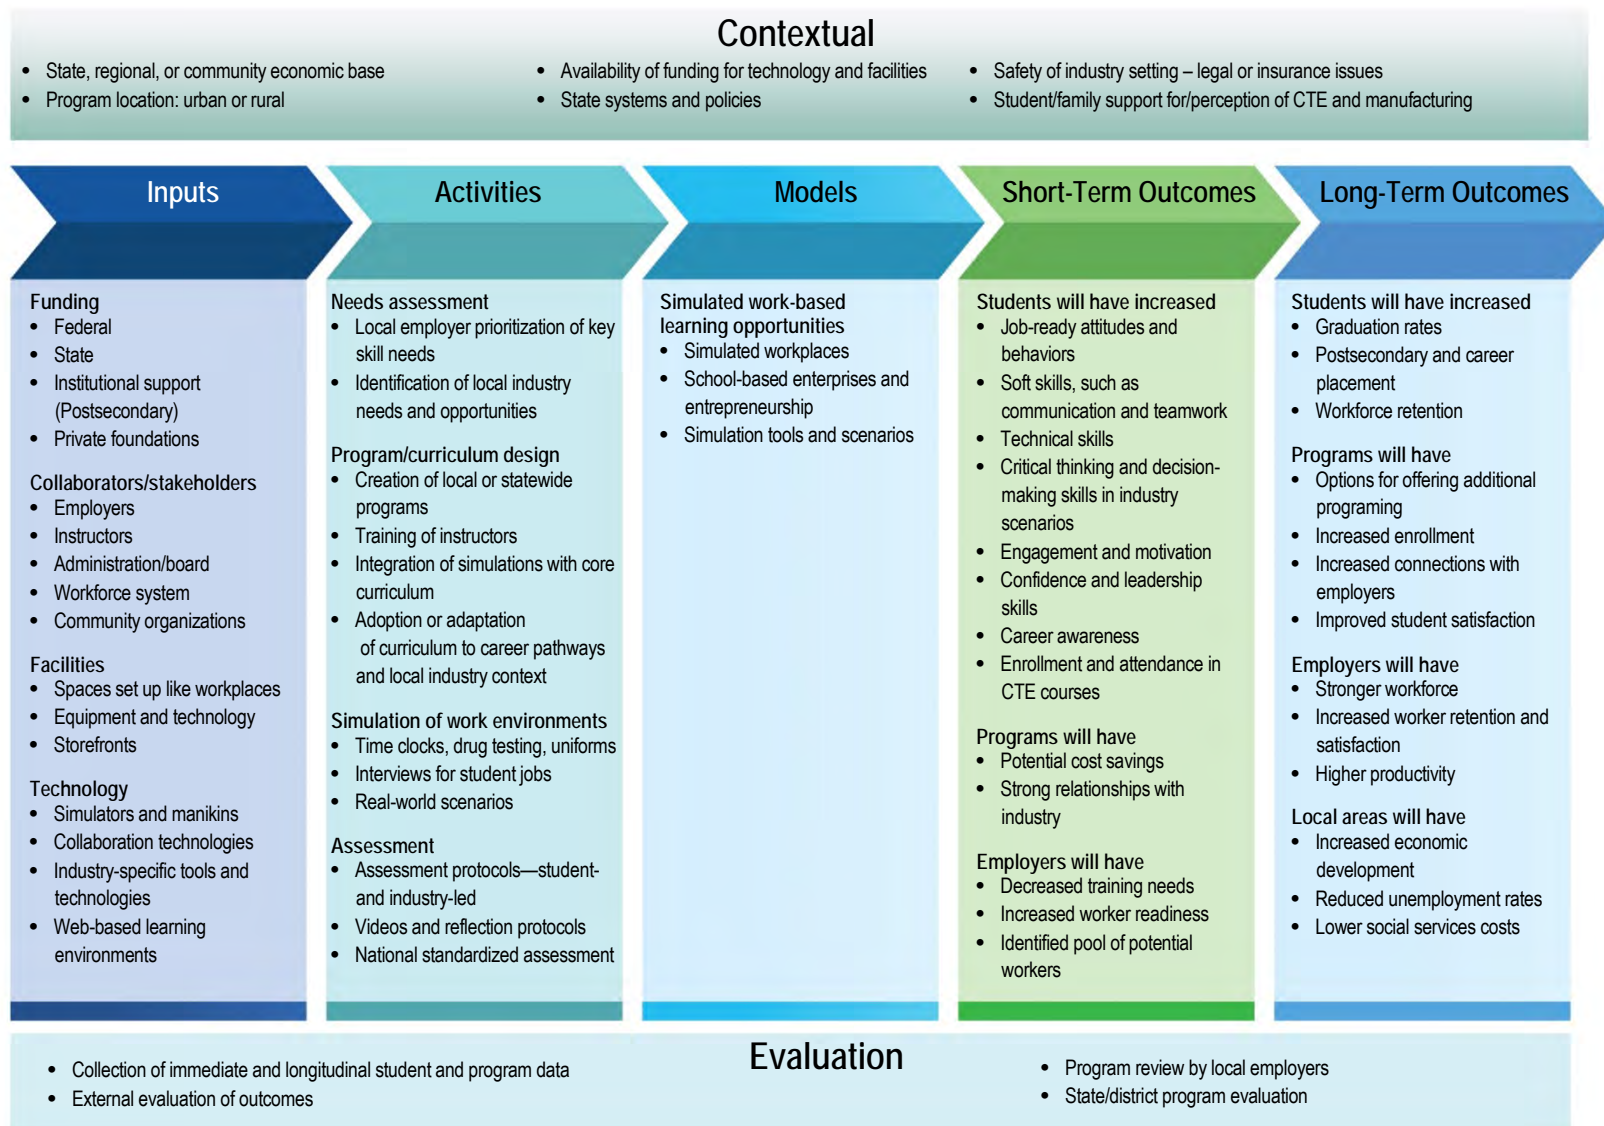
Contextual

- State, regional, or community economic base
- Program location: urban or rural
- Availability of funding for technology and facilities
- State systems and policies
- Safety of industry setting – legal or insurance issues
- Student/family support for/perception of CTE and manufacturing

Inputs

Funding
- Federal
- State
- Institutional support (Postsecondary)
- Private foundations

Collaborators/stakeholders
- Employers
- Instructors
- Administration/board
- Workforce system
- Community organizations

Facilities
- Spaces set up like workplaces
- Equipment and technology
- Storefronts

Technology
- Simulators and manikins
- Collaboration technologies
- Industry-specific tools and technologies
- Web-based learning environments

Activities

Needs assessment
- Local employer prioritization of key skill needs
- Identification of local industry needs and opportunities

Program/curriculum design
- Creation of local or statewide programs
- Training of instructors
- Integration of simulations with core curriculum
- Adoption or adaptation of curriculum to career pathways and local industry context

Simulation of work environments
- Time clocks, drug testing, uniforms
- Interviews for student jobs
- Real-world scenarios

Assessment
- Assessment protocols—student- and industry-led
- Videos and reflection protocols
- National standardized assessment

Models

Simulated work-based learning opportunities
- Simulated workplaces
- School-based enterprises and entrepreneurship
- Simulation tools and scenarios

Short-Term Outcomes

Students will have increased
- Job-ready attitudes and behaviors
- Soft skills, such as communication and teamwork
- Technical skills
- Critical thinking and decision-making skills in industry scenarios
- Engagement and motivation
- Confidence and leadership skills
- Career awareness
- Enrollment and attendance in CTE courses

Programs will have
- Potential cost savings
- Strong relationships with industry

Employers will have
- Decreased training needs
- Increased worker readiness
- Identified pool of potential workers

Long-Term Outcomes

Students will have increased
- Graduation rates
- Postsecondary and career placement
- Workforce retention

Programs will have
- Options for offering additional programing
- Increased enrollment
- Increased connections with employers
- Improved student satisfaction

Employers will have
- Stronger workforce
- Increased worker retention and satisfaction
- Higher productivity

Local areas will have
- Increased economic development
- Reduced unemployment rates
- Lower social services costs

Evaluation

- Collection of immediate and longitudinal student and program data
- External evaluation of outcomes
- Program review by local employers
- State/district program evaluation